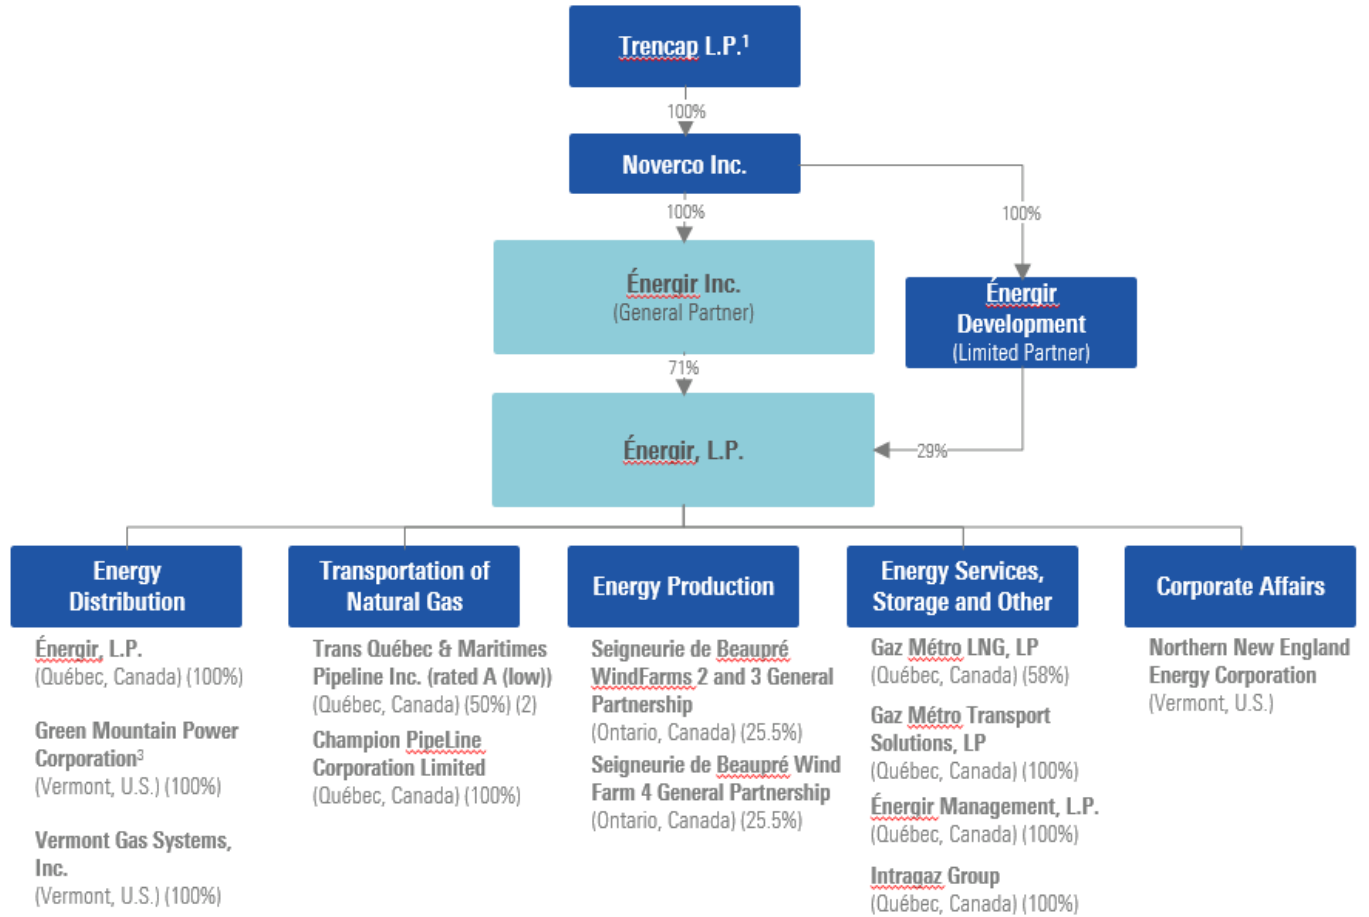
Trencap L.P.$^1$

100%

Noverco Inc.

100%

100%

Énergir Inc.
(General Partner)

Énergir Development
(Limited Partner)

71%

Énergir, L.P.

29%

Energy Distribution

Énergir, L.P.
(Québec, Canada) (100%)

Green Mountain Power Corporation$^3$
(Vermont, U.S.) (100%)

Vermont Gas Systems, Inc.
(Vermont, U.S.) (100%)

Transportation of Natural Gas

Trans Québec & Maritimes Pipeline Inc. (rated A (low))
(Québec, Canada) (50%) (2)

Champion PipeLine Corporation Limited
(Québec, Canada) (100%)

Energy Production

Seigneurie de Beaupré WindFarms 2 and 3 General Partnership
(Ontario, Canada) (25.5%)

Seigneurie de Beaupré Wind Farm 4 General Partnership
(Ontario, Canada) (25.5%)

Energy Services, Storage and Other

Gaz Métro LNG, LP
(Québec, Canada) (58%)

Gaz Métro Transport Solutions, LP
(Québec, Canada) (100%)

Énergir Management, L.P.
(Québec, Canada) (100%)

Intragaz Group
(Québec, Canada) (100%)

Corporate Affairs

Northern New England Energy Corporation
(Vermont, U.S.)